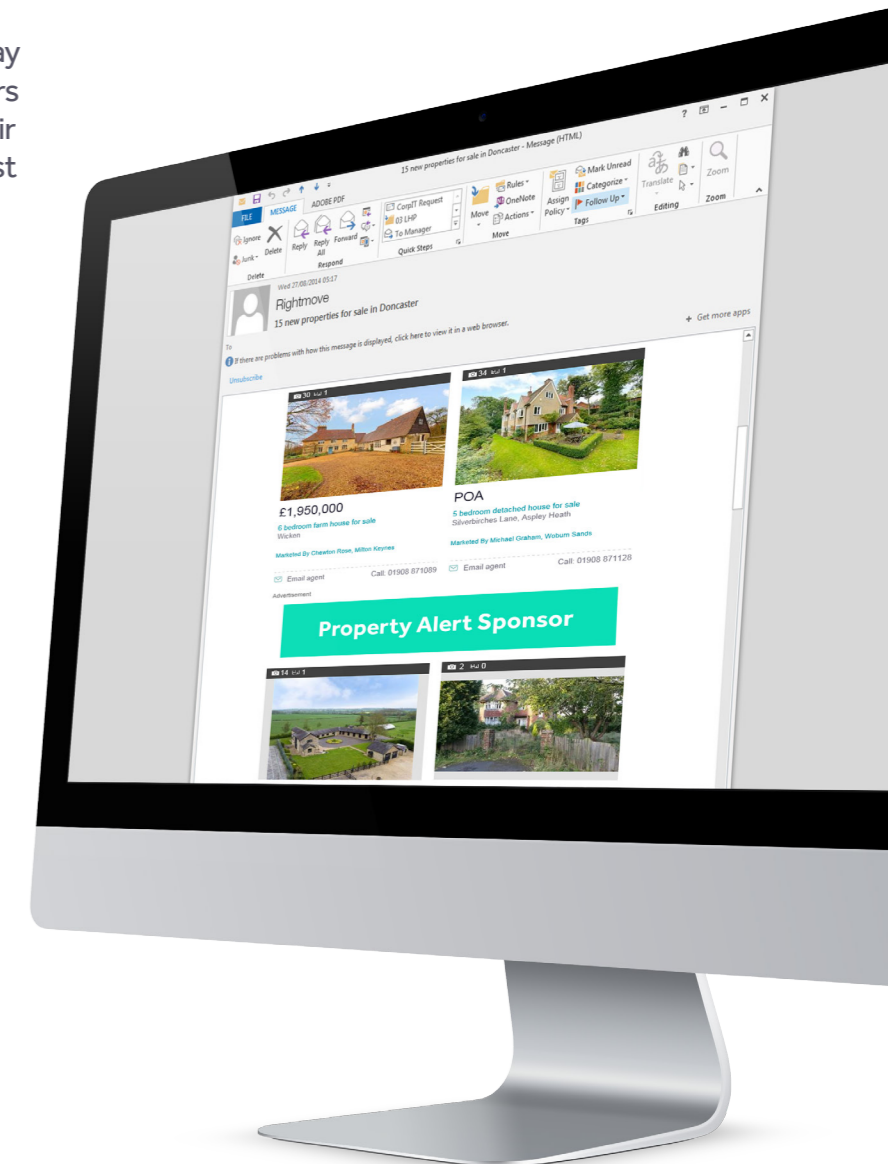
ay
rs
ir
st

15 new properties for sale in Doncaster - Message (HTML)

? – □ ×

FILE MESSAGE ADOBE PDF

Ignore Junk Delete Reply Reply All Forward

Delete Respond

CorpIT Request
03 LHP
To Manager

Quick Steps

Move Rules OneNote Actions

Move

Assign Policy Mark Unread Categorize Follow Up

Tags

Translate

Editing

Zoom

Zoom

Wed 27/08/2014 05:17

Rightmove

15 new properties for sale in Doncaster

To

+ Get more apps

If there are problems with how this message is displayed, click here to view it in a web browser.

Unsubscribe

30 1

34 1

£1,950,000

6 bedroom farm house for sale
Wicken

Marketed By Cheffins Rose, Milton Keynes

Email agent

Call: 01908 871089

POA

5 bedroom detached house for sale
Silverbeches Lane, Aspley Heath

Marketed By Michael Graham, Woburn Sands

Email agent

Call: 01908 871128

Advertisement

Property Alert Sponsor

14 1

2 0